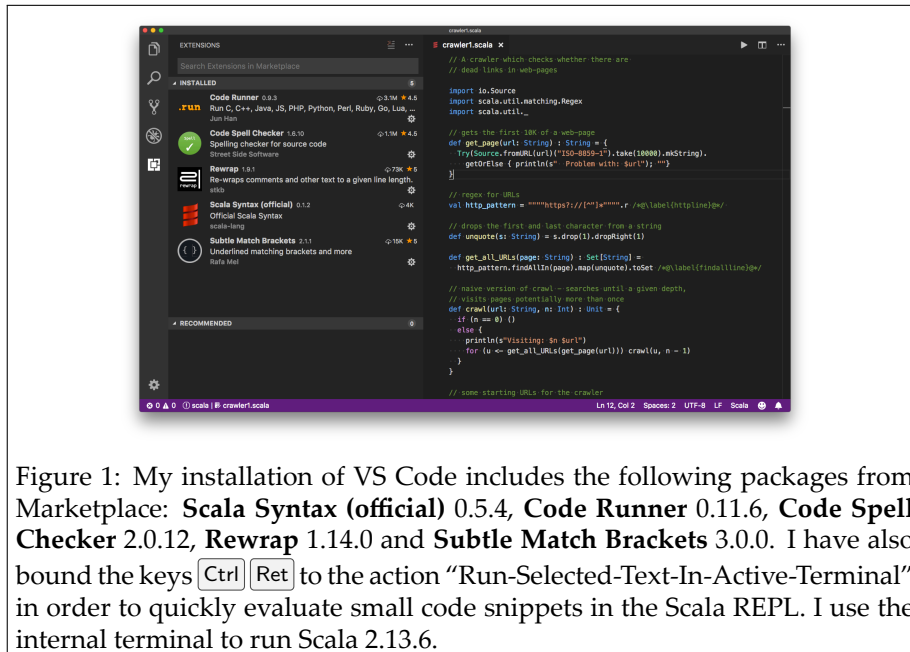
crawler1.scala

EXTENSIONS

Search Extensions in Marketplace

INSTALLED 5

Code Runner 0.9.3 3.1M ★4.5
Run C, C++, Java, JS, PHP, Python, Perl, Ruby, Go, Lua, ...
Jun Han

Code Spell Checker 1.6.10 1.1M ★4.5
Spelling checker for source code
Street Side Software

Rewrap 1.9.1 73K ★5
Re-wraps comments and other text to a given line length.
stkb

Scala Syntax (official) 0.1.2 4K
Official Scala Syntax
scala-lang

Subtle Match Brackets 2.1.1 15K ★5
Underlined matching brackets and more
Rafa Mel

RECOMMENDED 0

crawler1.scala ×

// A crawler which checks whether there are
// dead links in web-pages

import io.Source
import scala.util.matching.Regex
import scala.util._

// gets the first 10K of a web-page
def get_page(url: String) : String = {
  Try(Source.fromURL(url)("ISO-8859-1").take(10000).mkString).
    getOrElse { println(s" Problem with: $url"); ""}
}

// regex for URLs
val http_pattern = """"https?://[^"]*"""".r /*@\label{httpline}@*/

// drops the first and last character from a string
def unquote(s: String) = s.drop(1).dropRight(1)

def get_all_URLs(page: String) : Set[String] =
  http_pattern.findAllIn(page).map(unquote).toSet /*@\label{findallline}@*/

// naive version of crawl - searches until a given depth,
// visits pages potentially more than once
def crawl(url: String, n: Int) : Unit = {
  if (n == 0) ()
  else {
    println(s"Visiting: $n $url")
    for (u <- get_all_URLs(get_page(url))) crawl(u, n - 1)
  }
}

// some starting URLs for the crawler

⊗ 0 ⚠ 0 ⓘ scala | crawler1.scala    Ln 12, Col 2 Spaces: 2 UTF-8 LF Scala

Figure 1: My installation of VS Code includes the following packages from Marketplace: **Scala Syntax (official)** 0.5.4, **Code Runner** 0.11.6, **Code Spell Checker** 2.0.12, **Rewrap** 1.14.0 and **Subtle Match Brackets** 3.0.0. I have also bound the keys Ctrl Ret to the action “Run-Selected-Text-In-Active-Terminal” in order to quickly evaluate small code snippets in the Scala REPL. I use the internal terminal to run Scala 2.13.6.